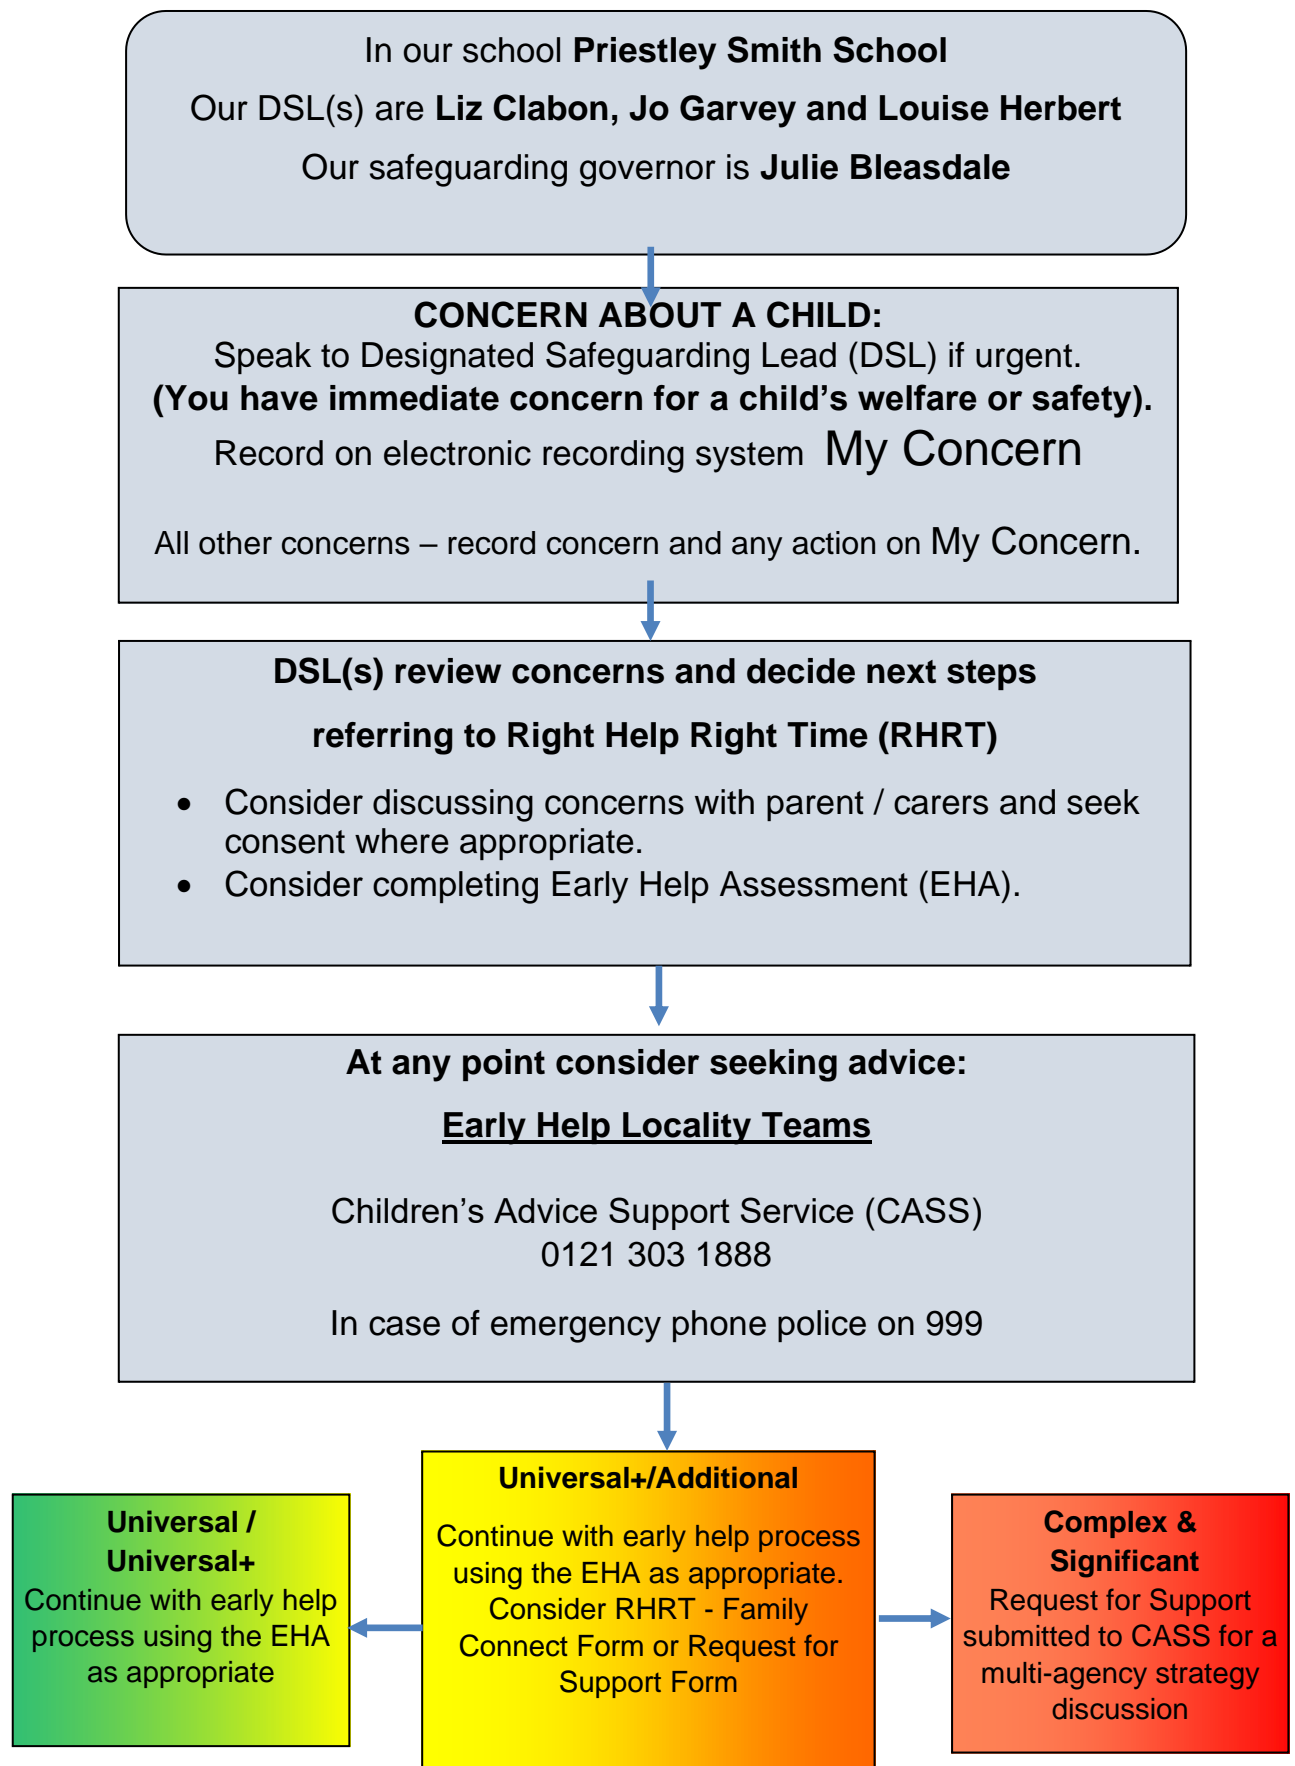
In our school **Priestley Smith School**

Our DSL(s) are **Liz Clabon, Jo Garvey and Louise Herbert**

Our safeguarding governor is **Julie Bleasdale**

**CONCERN ABOUT A CHILD:**
Speak to Designated Safeguarding Lead (DSL) if urgent.
**(You have immediate concern for a child's welfare or safety).**
Record on electronic recording system My Concern

All other concerns – record concern and any action on My Concern.

**DSL(s) review concerns and decide next steps**

**referring to Right Help Right Time (RHRT)**

- Consider discussing concerns with parent / carers and seek consent where appropriate.
- Consider completing Early Help Assessment (EHA).

**At any point consider seeking advice:**

**Early Help Locality Teams**

Children's Advice Support Service (CASS)
0121 303 1888

In case of emergency phone police on 999

**Universal+/Additional**

Continue with early help process using the EHA as appropriate. Consider RHRT - Family Connect Form or Request for Support Form

**Universal / Universal+**
Continue with early help process using the EHA as appropriate

**Complex & Significant**
Request for Support submitted to CASS for a multi-agency strategy discussion